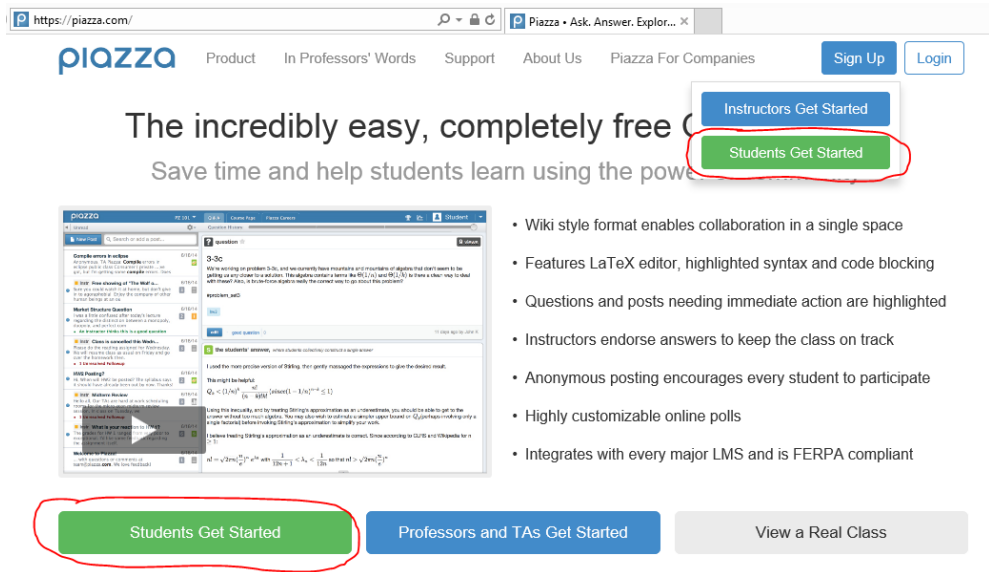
https://piazza.com/

Piazza • Ask. Answer. Explor...

piazza

Product In Professors' Words Support About Us Piazza For Companies

Sign Up Login

Instructors Get Started

Students Get Started

The incredibly easy, completely free C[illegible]

Save time and help students learn using the powe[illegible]

• Wiki style format enables collaboration in a single space

• Features LaTeX editor, highlighted syntax and code blocking

• Questions and posts needing immediate action are highlighted

• Instructors endorse answers to keep the class on track

• Anonymous posting encourages every student to participate

• Highly customizable online polls

• Integrates with every major LMS and is FERPA compliant

Students Get Started

Professors and TAs Get Started

View a Real Class